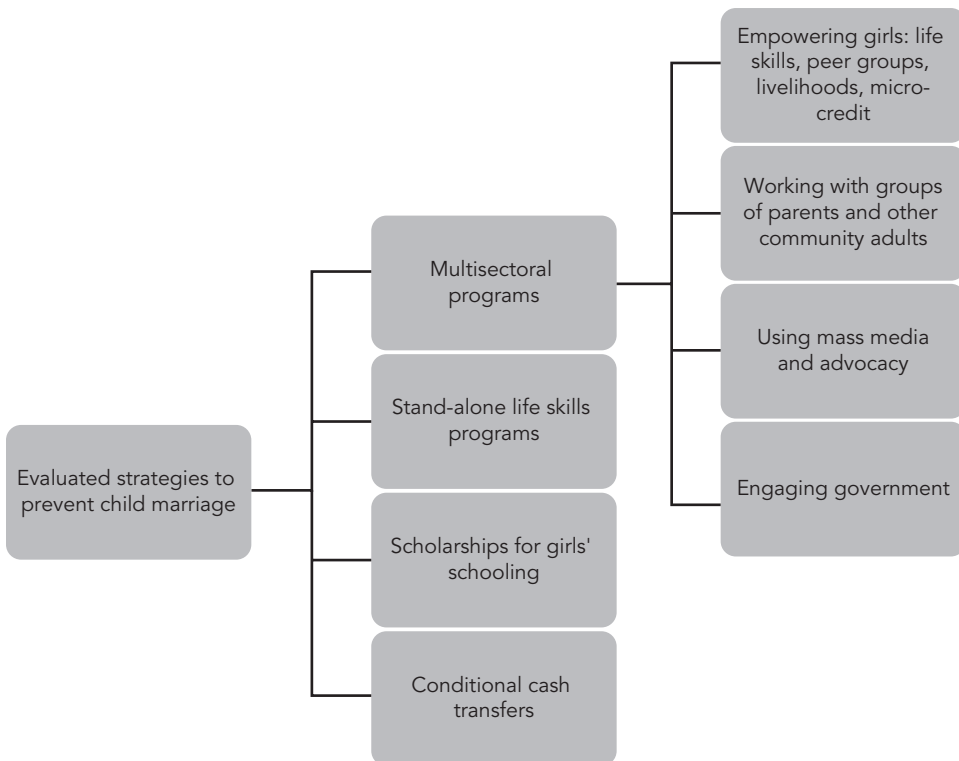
Evaluated strategies to prevent child marriage

Multisectoral programs

Stand-alone life skills programs

Scholarships for girls' schooling

Conditional cash transfers

Empowering girls: life skills, peer groups, livelihoods, micro-credit

Working with groups of parents and other community adults

Using mass media and advocacy

Engaging government